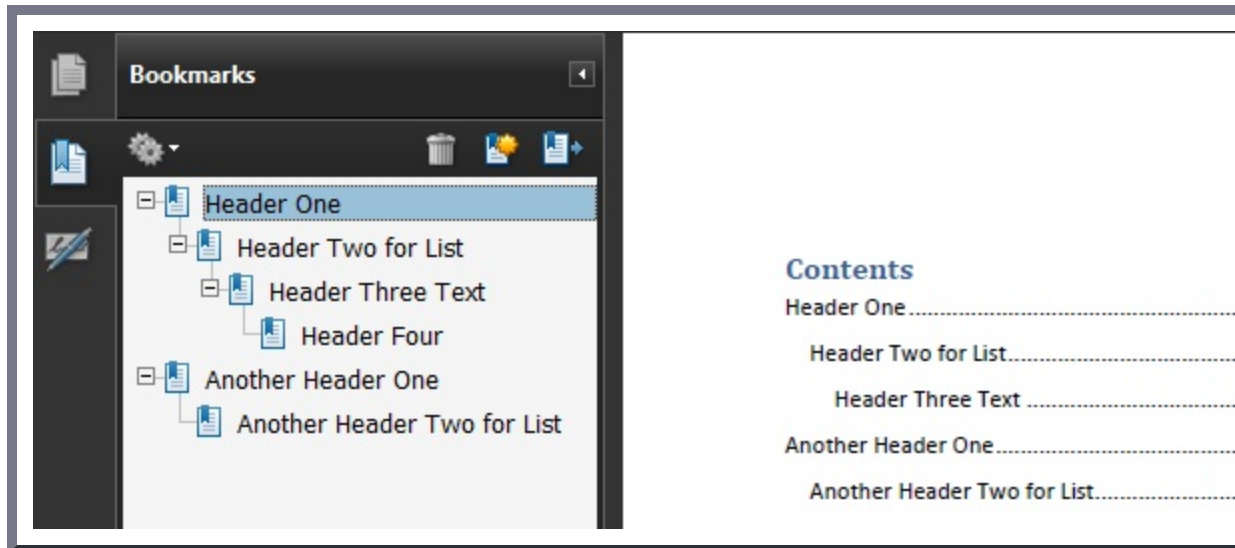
Bookmarks

Header One

Header Two for List

Header Three Text

Header Four

Another Header One

Another Header Two for List

Contents

Header One.......................................................

Header Two for List.......................................

Header Three Text .......................................

Another Header One.......................................

Another Header Two for List..........................